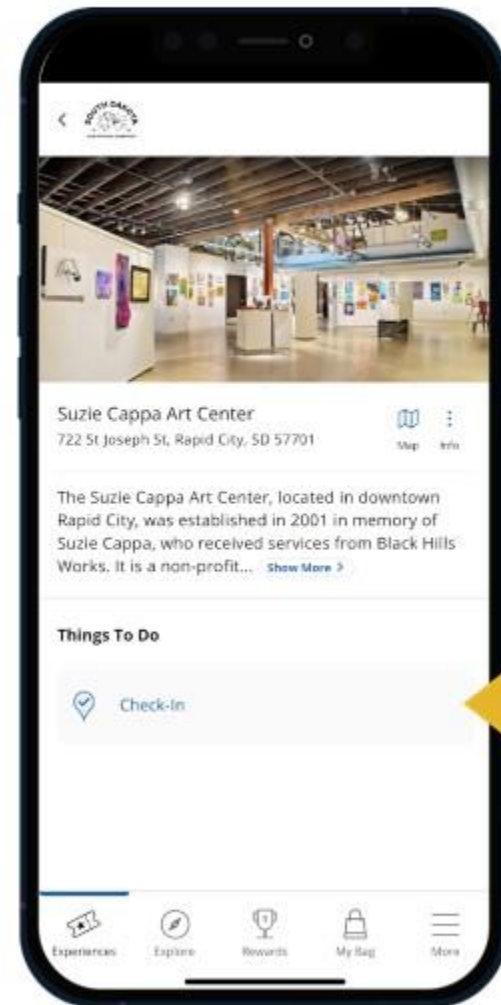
SOUTH DAKOTA

Suzie Cappa Art Center
722 St Joseph St, Rapid City, SD 57701

Map Info

The Suzie Cappa Art Center, located in downtown Rapid City, was established in 2001 in memory of Suzie Cappa, who received services from Black Hills Works. It is a non-profit... Show More >

Things To Do

Check-In

Experiences Explore Rewards My Bag More